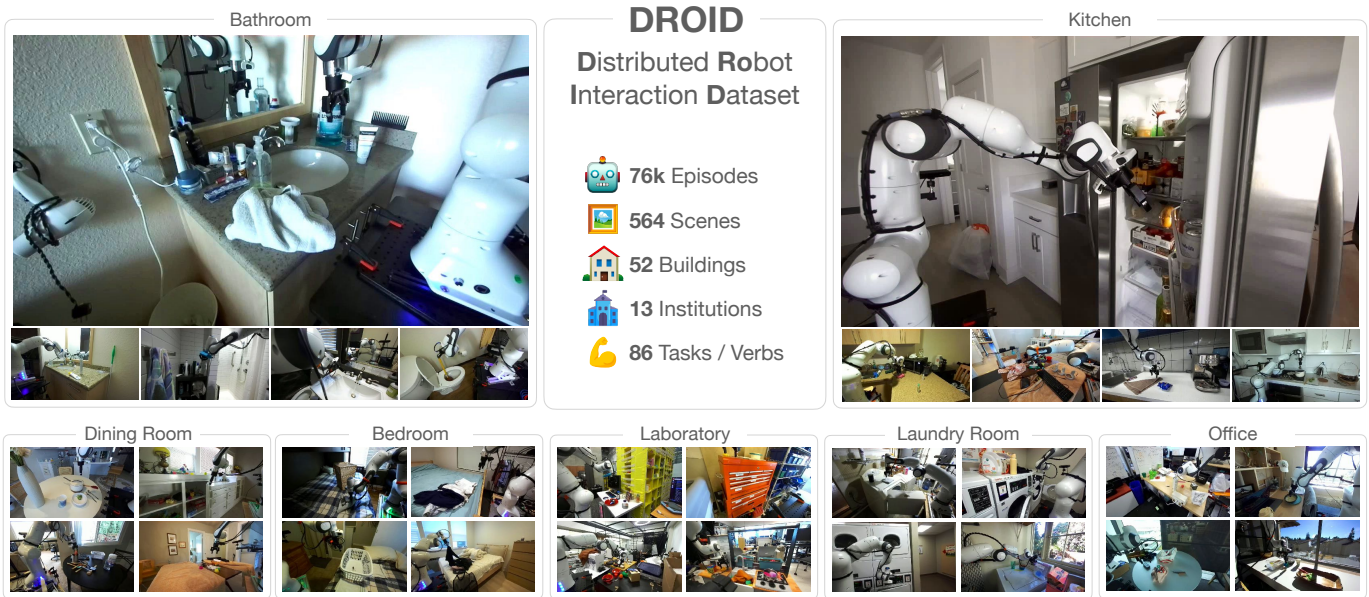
Bathroom

DROID

Distributed Robot Interaction Dataset

🤖 76k Episodes
🖼️ 564 Scenes
🏠 52 Buildings
🏫 13 Institutions
💪 86 Tasks / Verbs

Kitchen

Dining Room

Bedroom

Laboratory

Laundry Room

Office